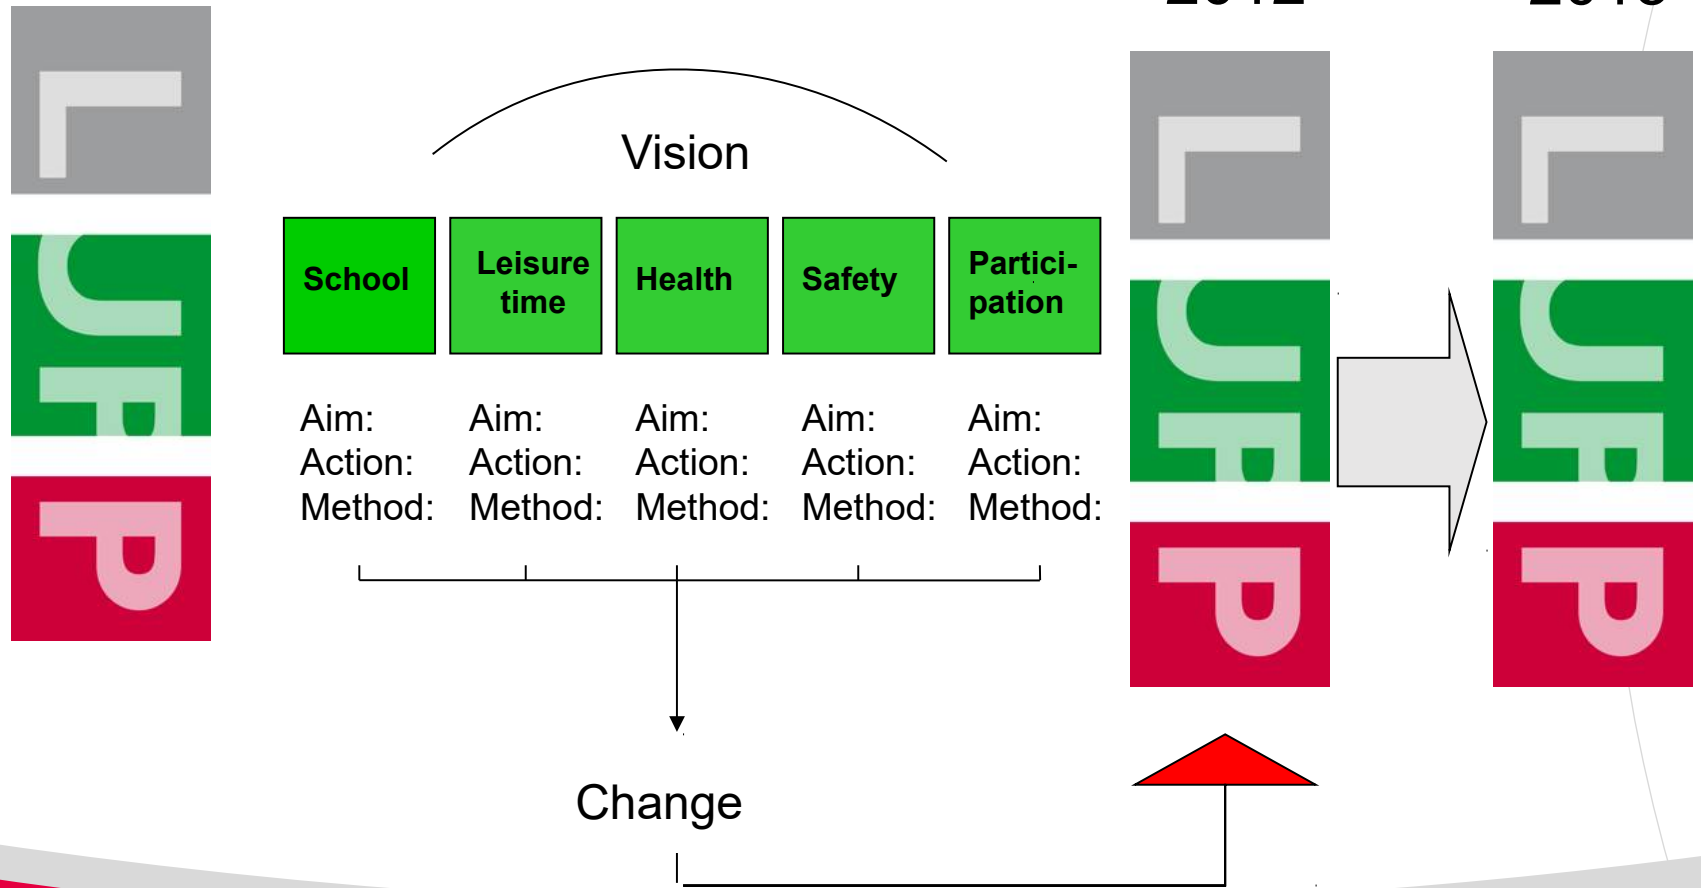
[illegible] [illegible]

L
UF
P

Vision

| School | Leisure time | Health | Safety | Participation |
|---|---|---|---|---|
| Aim: | Aim: | Aim: | Aim: | Aim: |
| Action: | Action: | Action: | Action: | Action: |
| Method: | Method: | Method: | Method: | Method: |

Change

L
UF
P

L
UF
P